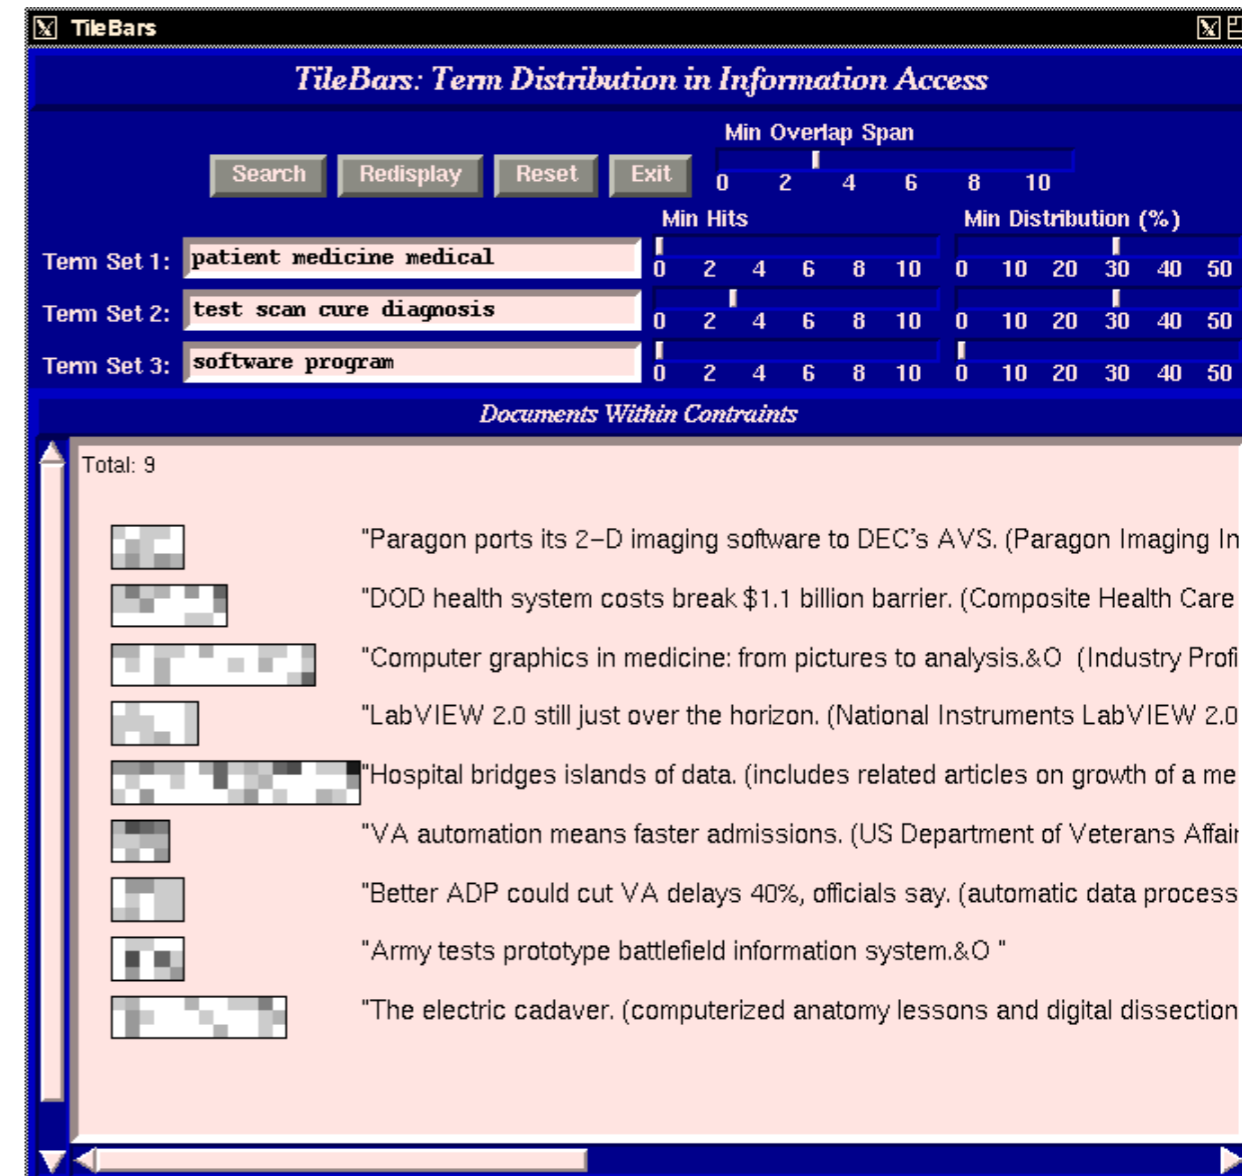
TileBars

TileBars: Term Distribution in Information Access

Search Redisplay Reset Exit

Min Overlap Span
0 2 4 6 8 10

Min Hits
Min Distribution (%)

Term Set 1: patient medicine medical
0 2 4 6 8 10
0 10 20 30 40 50

Term Set 2: test scan cure diagnosis
0 2 4 6 8 10
0 10 20 30 40 50

Term Set 3: software program
0 2 4 6 8 10
0 10 20 30 40 50

Documents Within Contraints

Total: 9

"Paragon ports its 2-D imaging software to DEC's AVS. (Paragon Imaging In

"DOD health system costs break $1.1 billion barrier. (Composite Health Care

"Computer graphics in medicine: from pictures to analysis.&O (Industry Profi

"LabVIEW 2.0 still just over the horizon. (National Instruments LabVIEW 2.0

"Hospital bridges islands of data. (includes related articles on growth of a me

"VA automation means faster admissions. (US Department of Veterans Affair

"Better ADP could cut VA delays 40%, officials say. (automatic data process

"Army tests prototype battlefield information system.&O "

"The electric cadaver. (computerized anatomy lessons and digital dissection